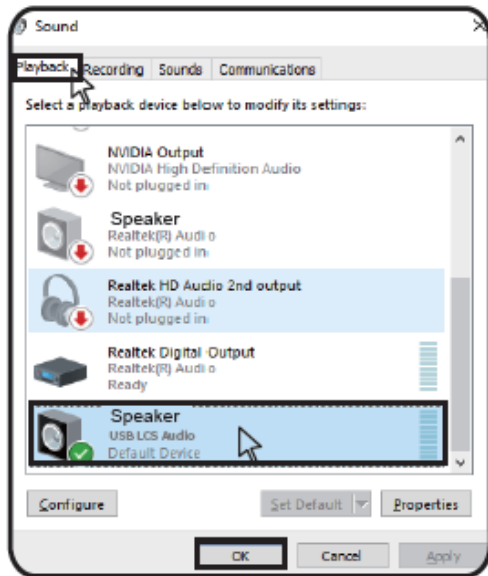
Sound

Playback Recording Sounds Communications

Select a playback device below to modify its settings:

NVIDIA Output
NVIDIA High Definition Audio
Not plugged in

Speaker
Realtek(R) Audio
Not plugged in

Realtek HD Audio 2nd output
Realtek(R) Audio
Not plugged in

Realtek Digital Output
Realtek(R) Audio
Ready

Speaker
USB LCS Audio
Default Device

Configure
Set Default
Properties

OK
Cancel
Apply